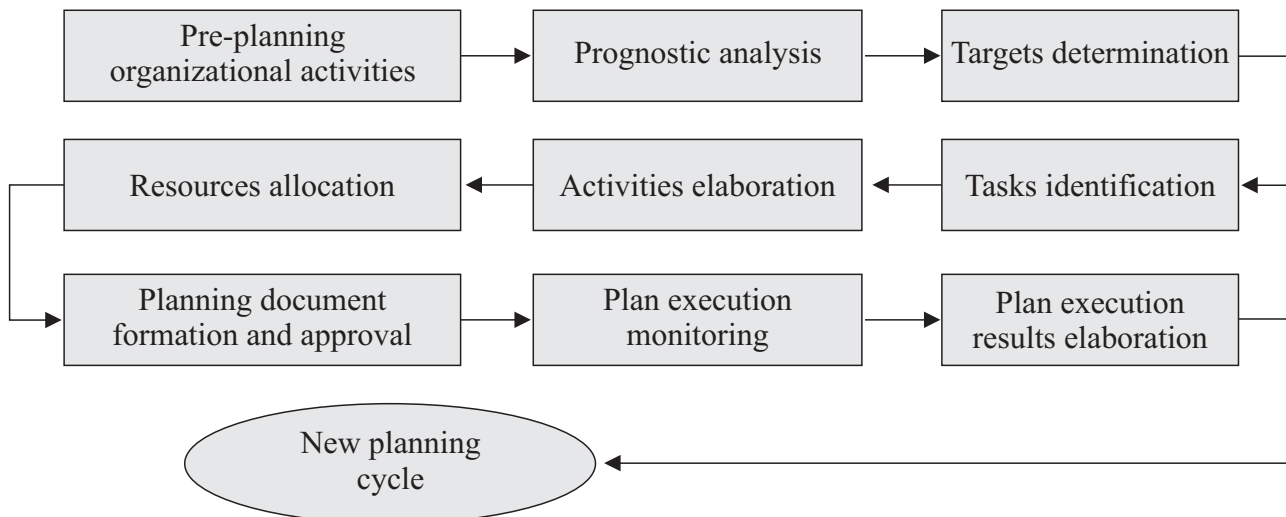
Pre-planning organizational activities

Prognostic analysis

Targets determination

Tasks identification

Activities elaboration

Resources allocation

Planning document formation and approval

Plan execution monitoring

Plan execution results elaboration

New planning cycle